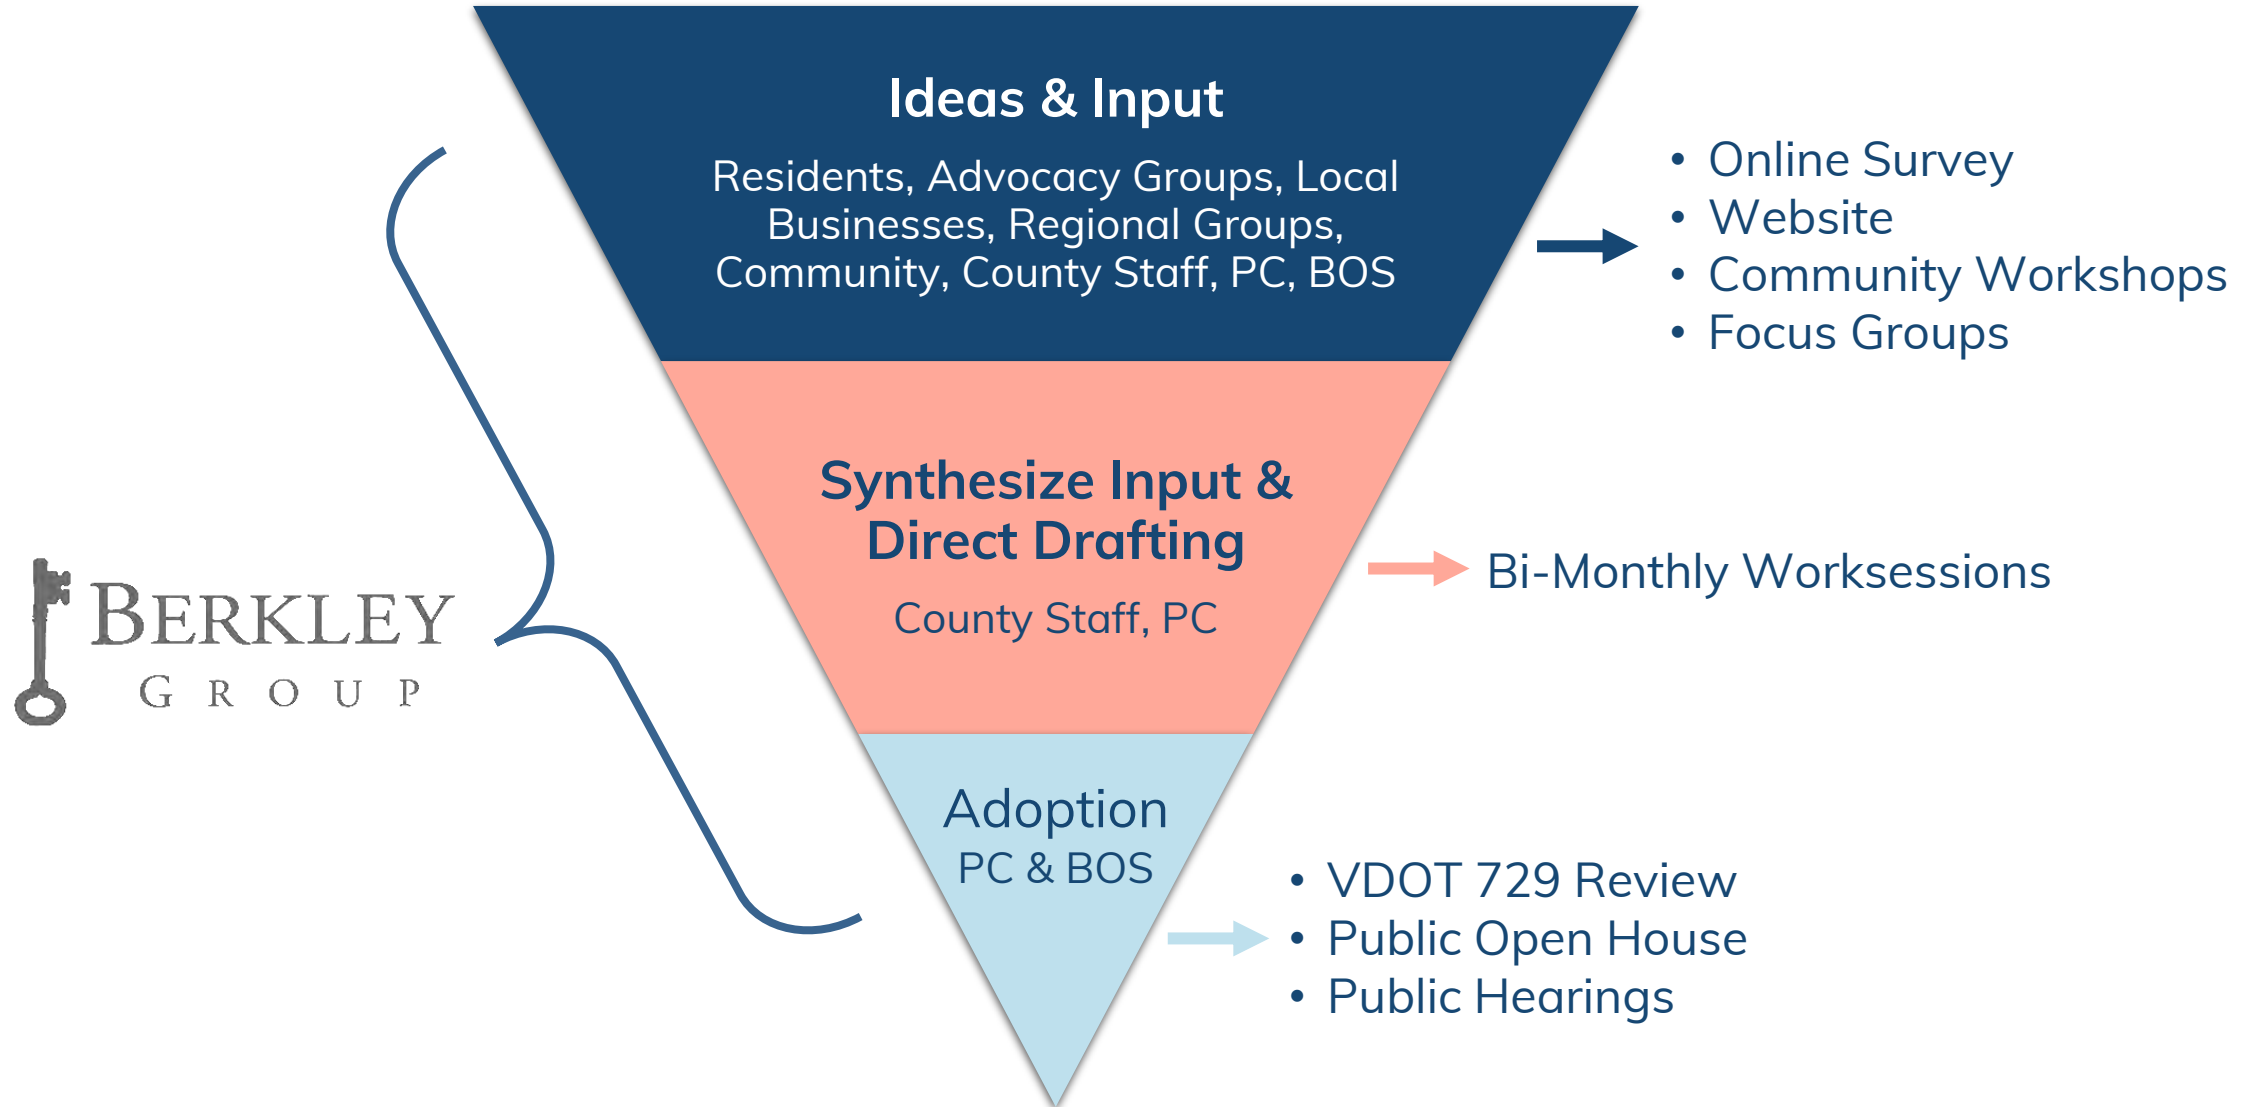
Ideas & Input

Residents, Advocacy Groups, Local Businesses, Regional Groups, Community, County Staff, PC, BOS

• Online Survey
• Website
• Community Workshops
• Focus Groups

Synthesize Input & Direct Drafting

County Staff, PC

Bi-Monthly Worksessions

BERKLEY GROUP

Adoption

PC & BOS

• VDOT 729 Review
• Public Open House
• Public Hearings